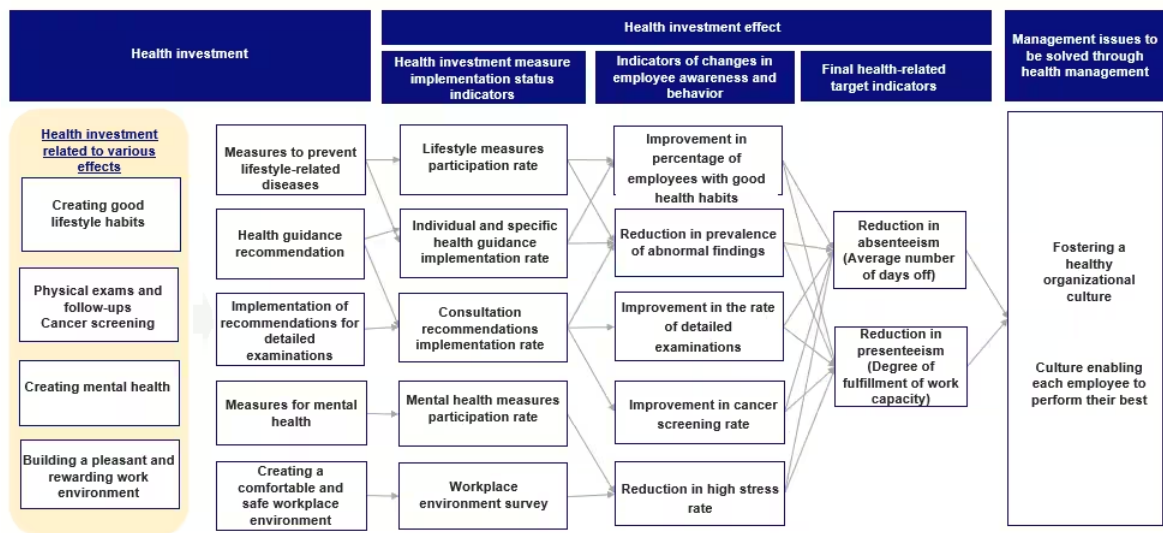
Health investment

Health investment effect

Health investment measure implementation status indicators

Indicators of changes in employee awareness and behavior

Final health-related target indicators

Management issues to be solved through health management

Health investment related to various effects

Creating good lifestyle habits

Physical exams and follow-ups
Cancer screening

Creating mental health

Building a pleasant and rewarding work environment

Measures to prevent lifestyle-related diseases

Health guidance recommendation

Implementation of recommendations for detailed examinations

Measures for mental health

Creating a comfortable and safe workplace environment

Lifestyle measures participation rate

Individual and specific health guidance implementation rate

Consultation recommendations implementation rate

Mental health measures participation rate

Workplace environment survey

Improvement in percentage of employees with good health habits

Reduction in prevalence of abnormal findings

Improvement in the rate of detailed examinations

Improvement in cancer screening rate

Reduction in high stress rate

Reduction in absenteeism (Average number of days off)

Reduction in presenteeism (Degree of fulfillment of work capacity)

Fostering a healthy organizational culture

Culture enabling each employee to perform their best